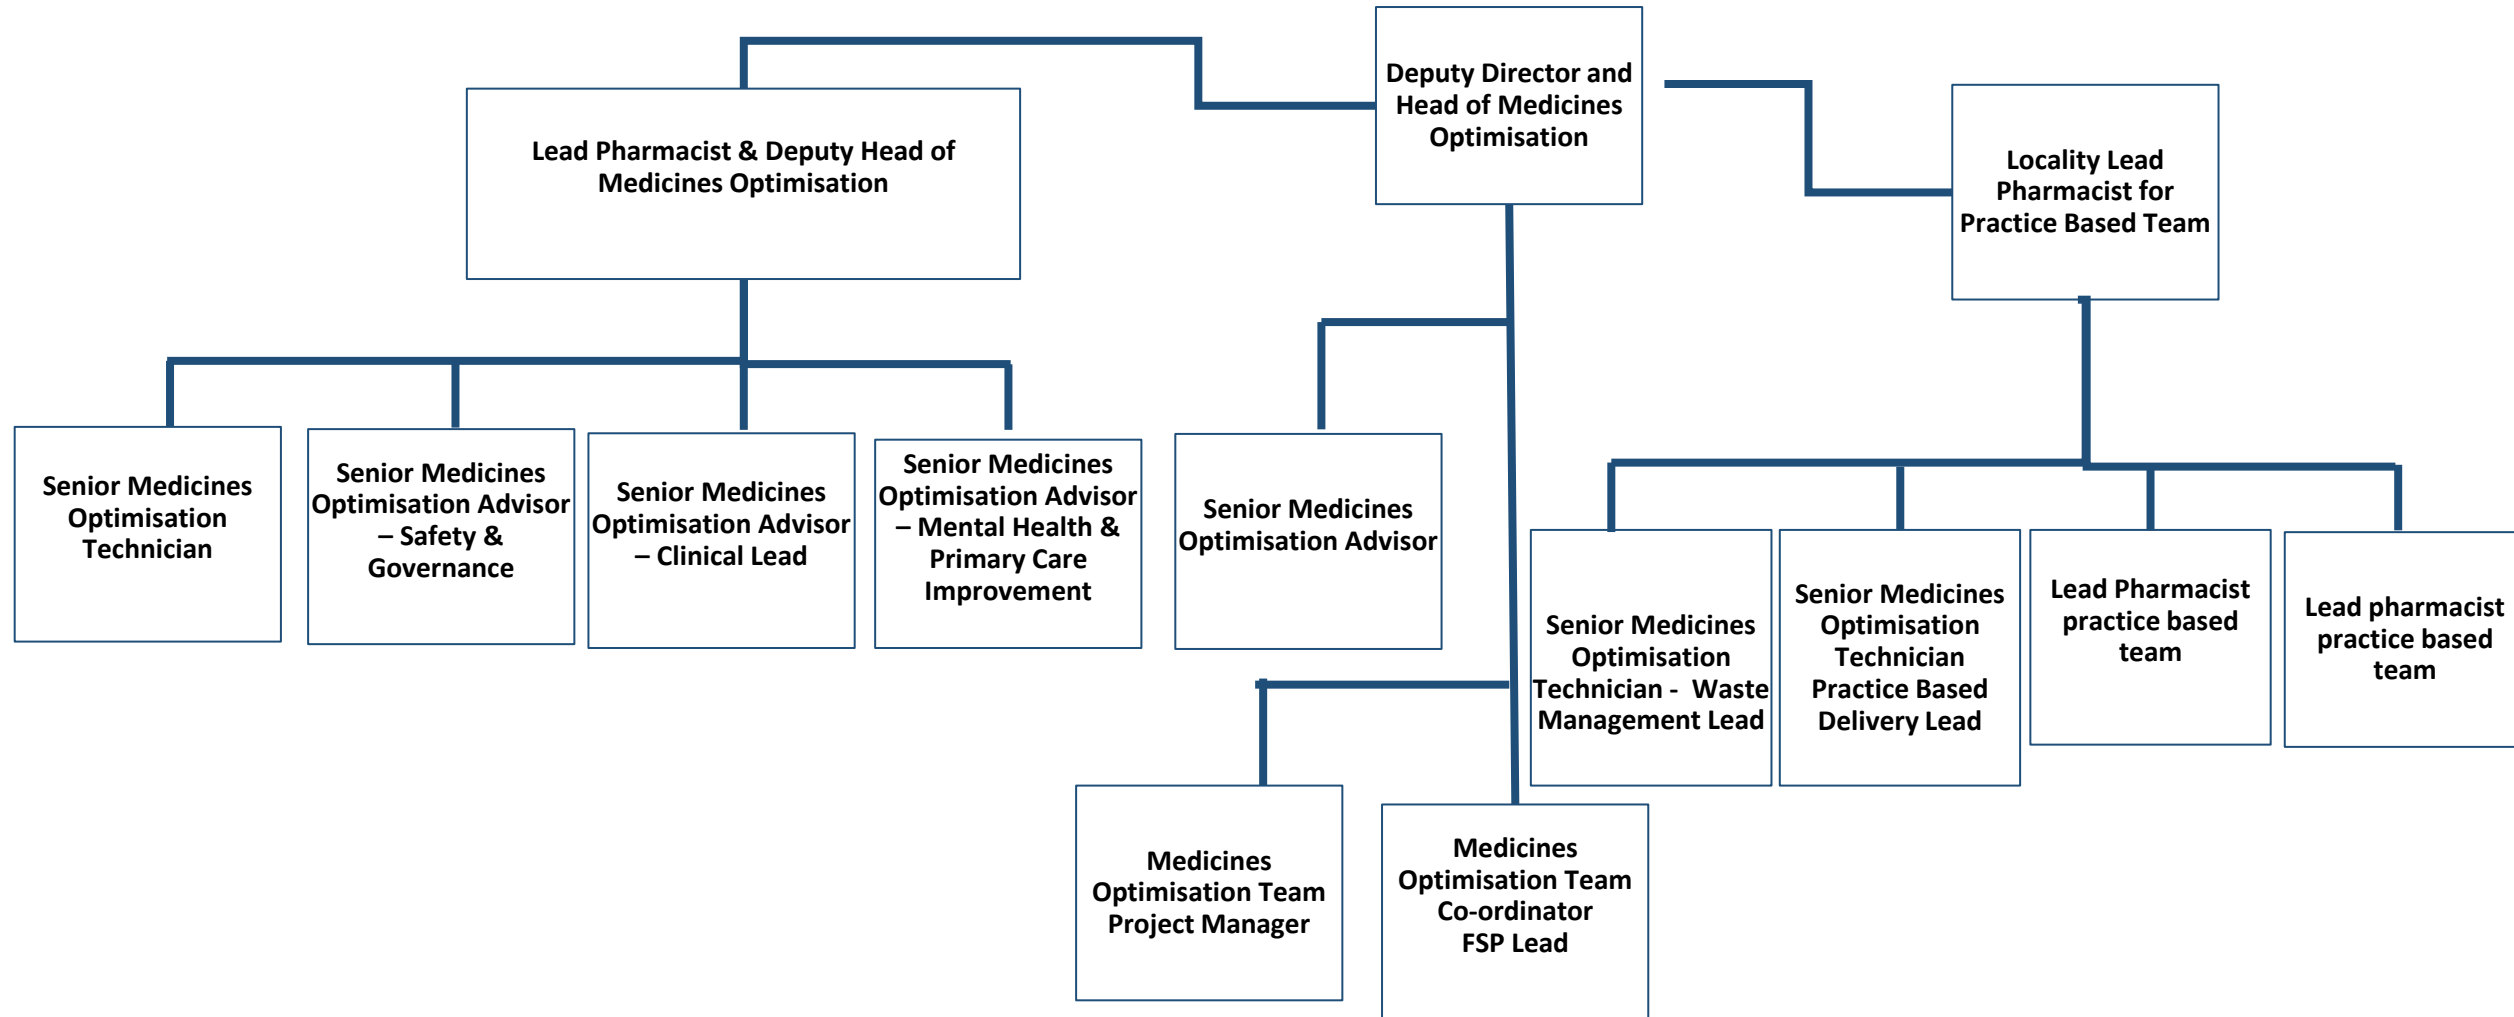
Deputy Director and Head of Medicines Optimisation

Lead Pharmacist & Deputy Head of Medicines Optimisation

Locality Lead Pharmacist for Practice Based Team

Senior Medicines Optimisation Technician

Senior Medicines Optimisation Advisor – Safety & Governance

Senior Medicines Optimisation Advisor – Clinical Lead

Senior Medicines Optimisation Advisor – Mental Health & Primary Care Improvement

Senior Medicines Optimisation Advisor

Senior Medicines Optimisation Technician - Waste Management Lead

Senior Medicines Optimisation Technician Practice Based Delivery Lead

Lead Pharmacist practice based team

Lead pharmacist practice based team

Medicines Optimisation Team Project Manager

Medicines Optimisation Team Co-ordinator FSP Lead